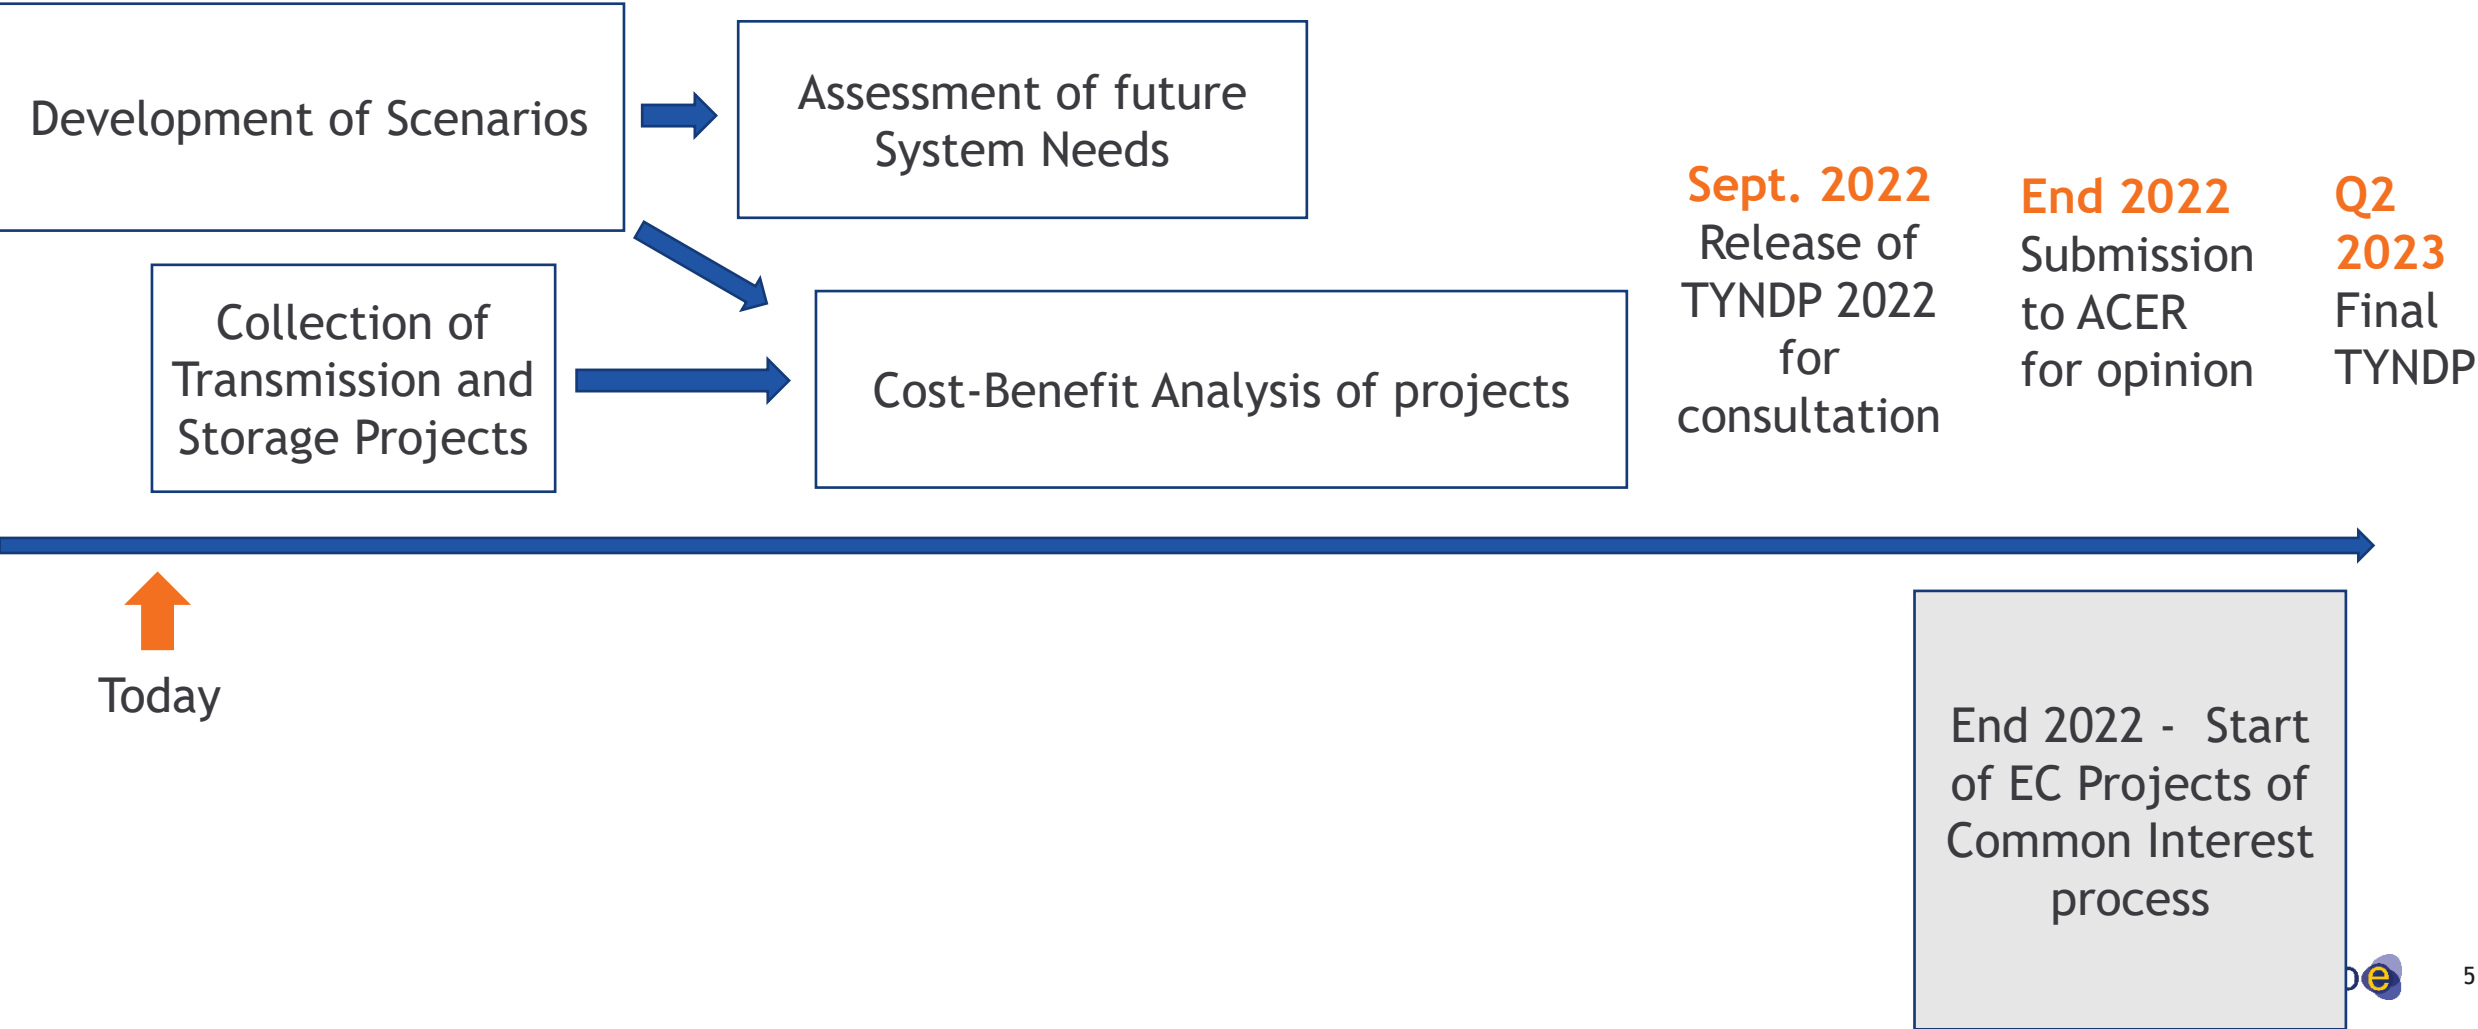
Development of Scenarios

Assessment of future System Needs

Collection of Transmission and Storage Projects

Cost-Benefit Analysis of projects

Sept. 2022
Release of TYNDP 2022 for consultation

End 2022
Submission to ACER for opinion

Q2 2023
Final TYNDP

Today

End 2022 - Start of EC Projects of Common Interest process

5